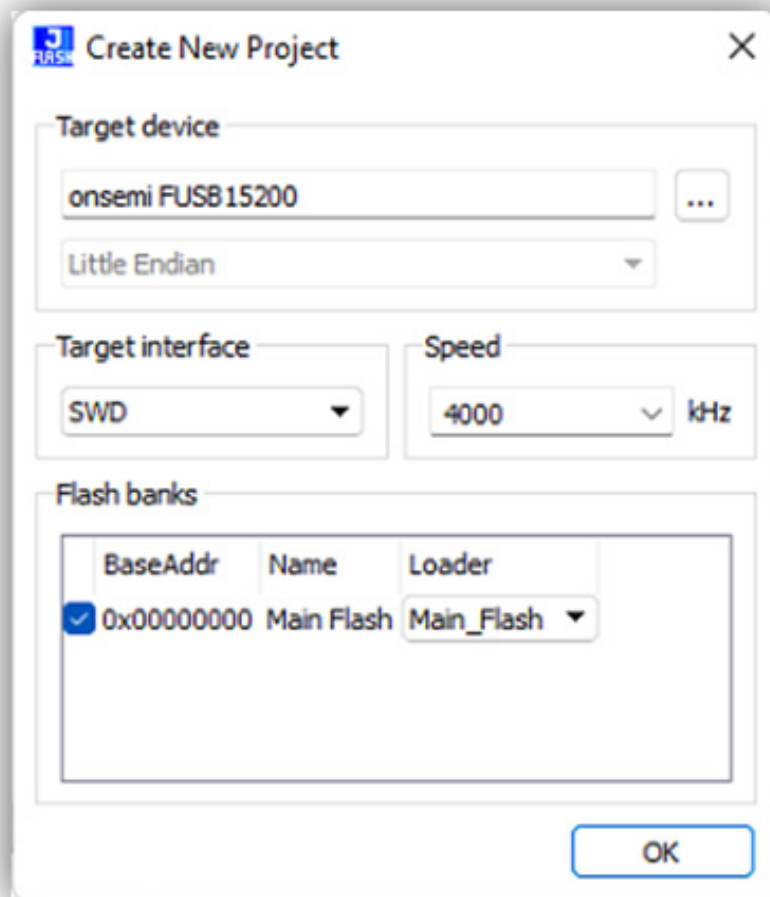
J FLASH Create New Project ×

Target device

onsemi FUSB15200 ...

Little Endian

Target interface

SWD

Speed

4000 kHz

Flash banks

| | BaseAddr | Name | Loader |
|---|---|---|---|
| ☑ | 0x00000000 | Main Flash | Main_Flash |

OK